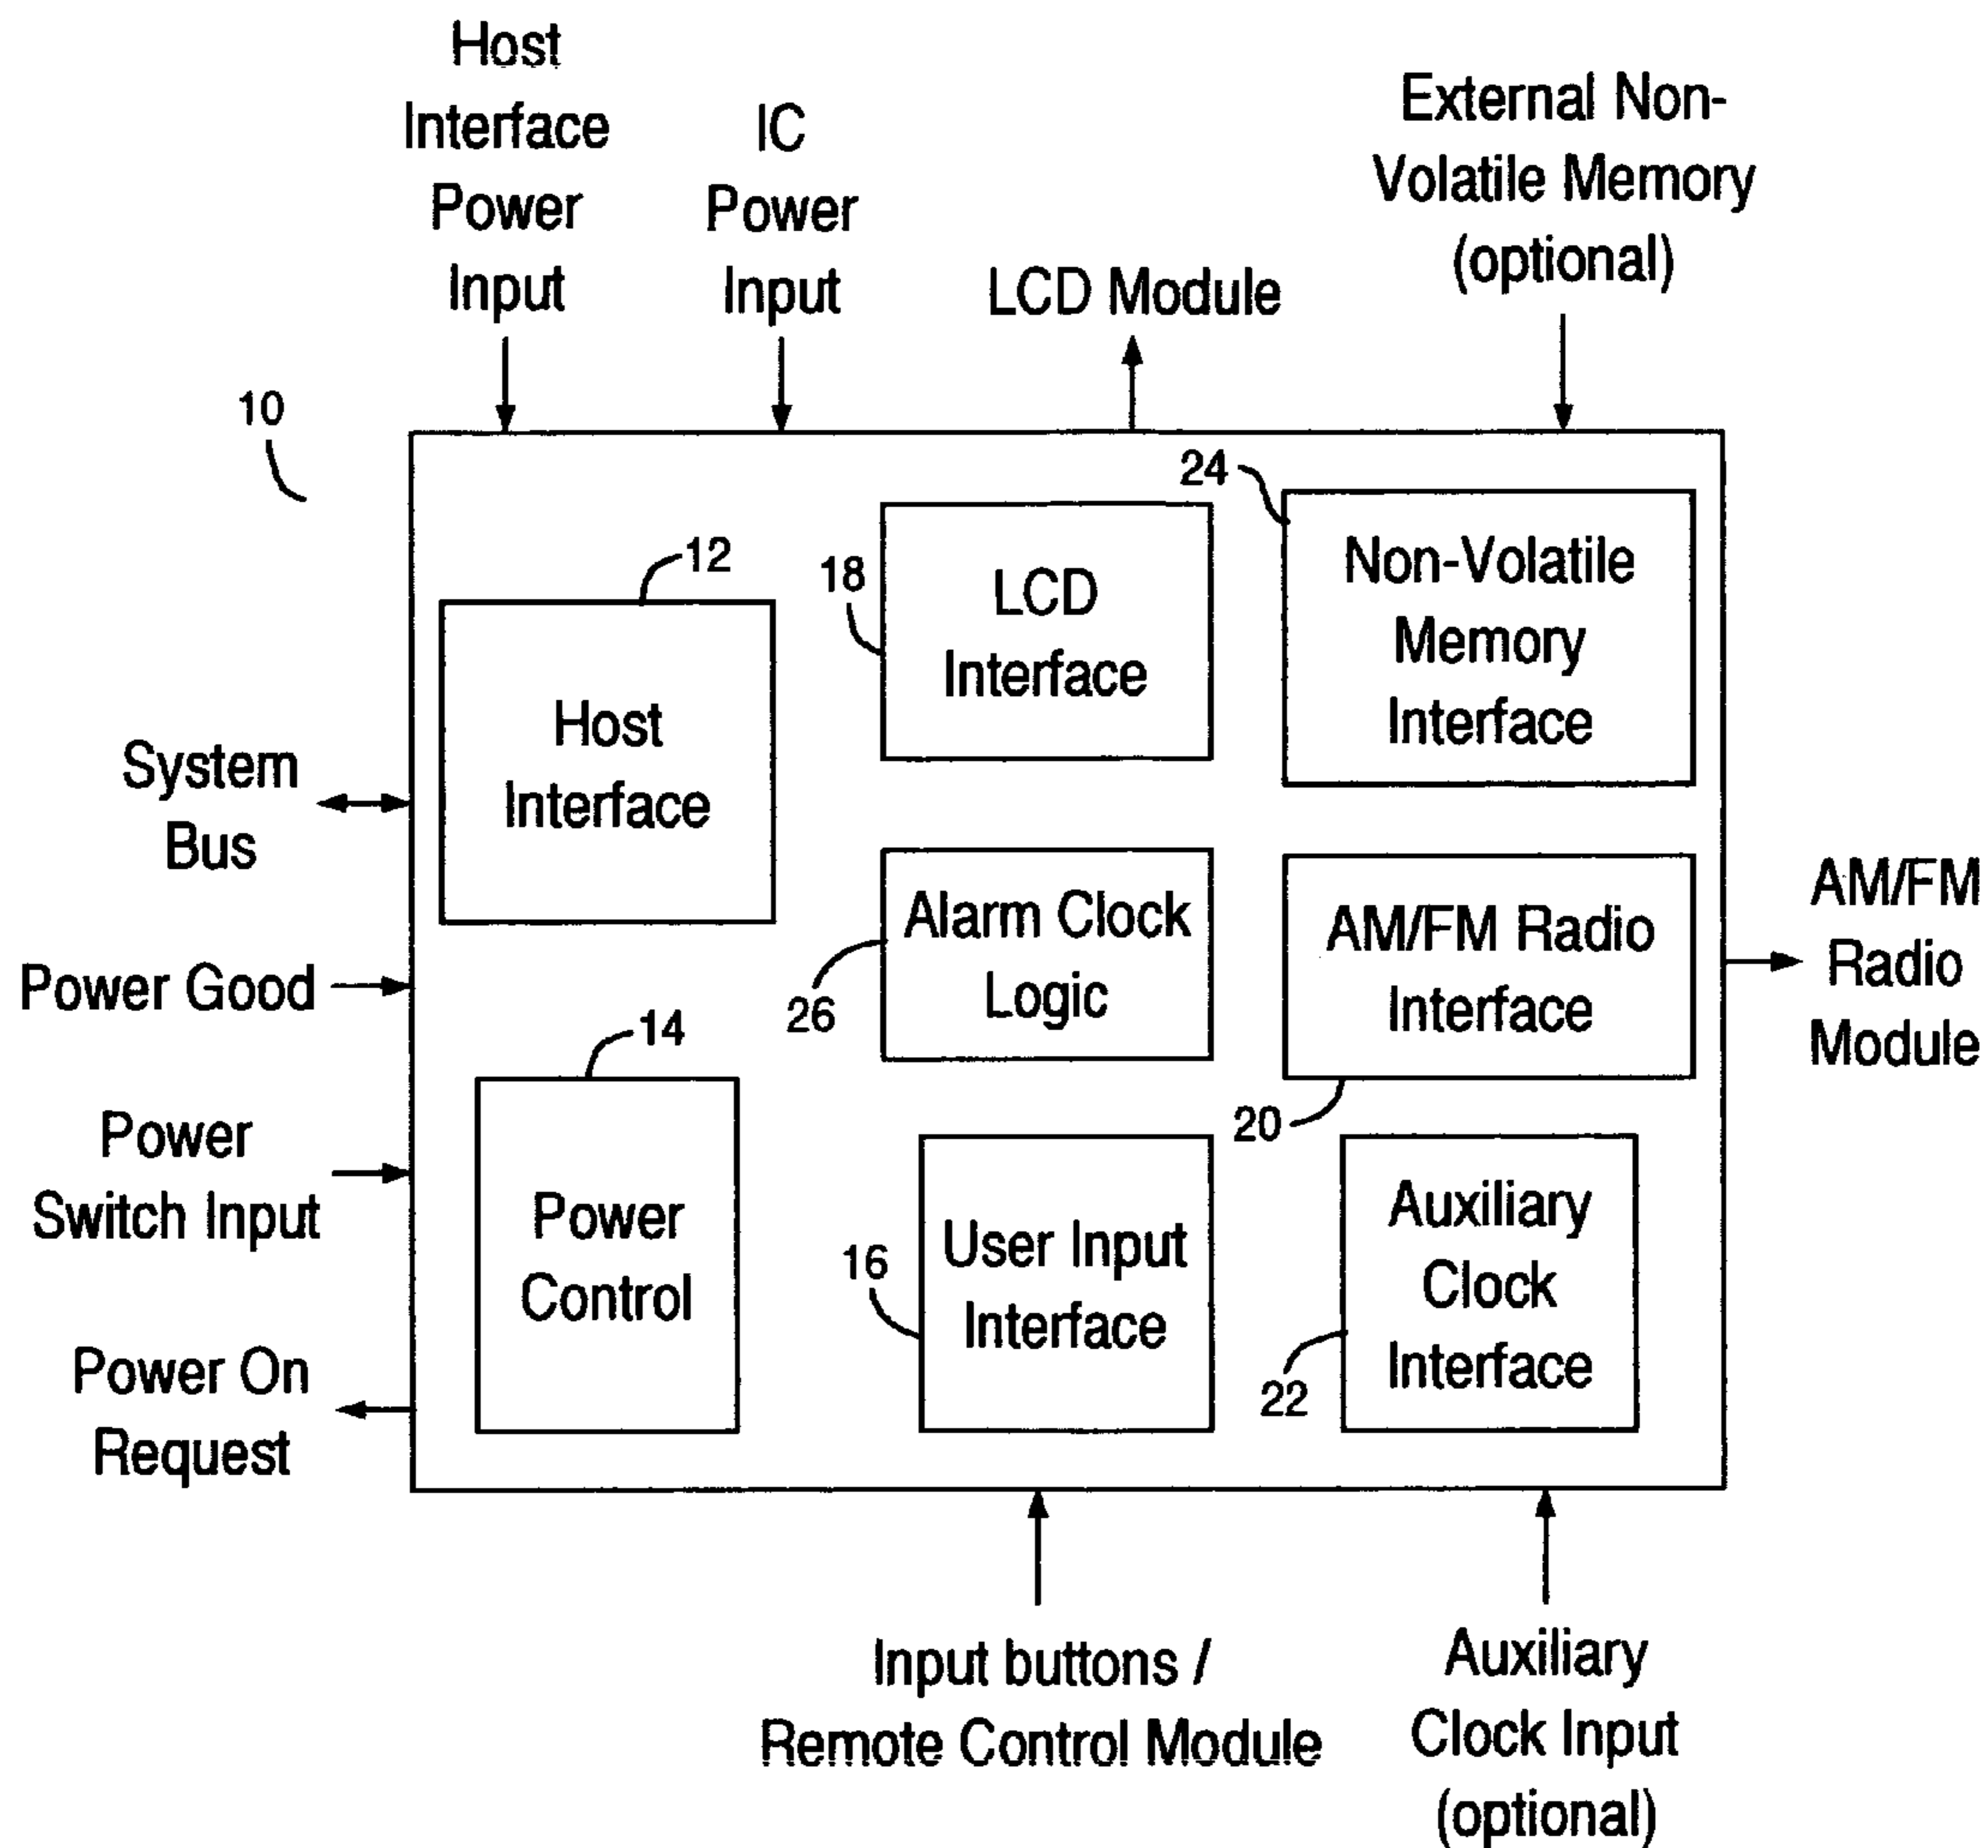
Host Interface Power Input

IC Power Input

LCD Module

External Non-Volatile Memory (optional)

10

24

Non-Volatile Memory Interface

12

18

LCD Interface

Host Interface

System Bus

Alarm Clock Logic

AM/FM Radio Interface

AM/FM Radio Module

Power Good

26

14

20

Power Switch Input

Power Control

16

User Input Interface

Auxiliary Clock Interface

22

Power On Request

Input buttons / Remote Control Module

Auxiliary Clock Input (optional)